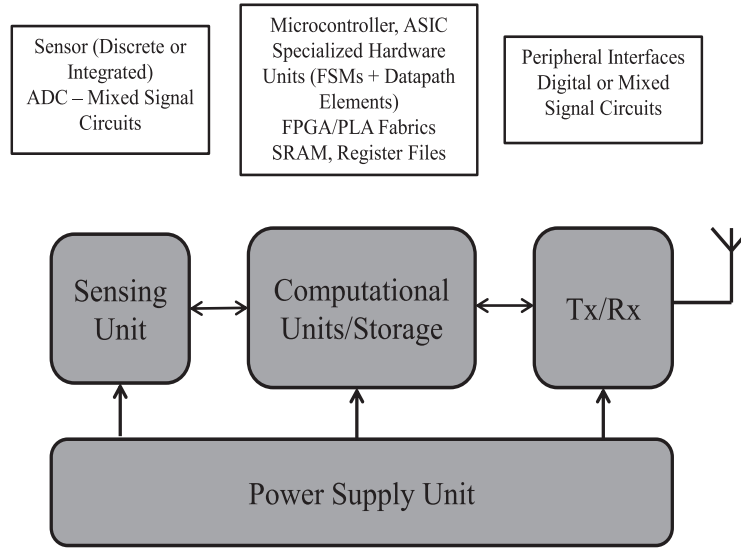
Sensor (Discrete or Integrated)
ADC – Mixed Signal Circuits

Microcontroller, ASIC
Specialized Hardware Units (FSMs + Datapath Elements)
FPGA/PLA Fabrics
SRAM, Register Files

Peripheral Interfaces
Digital or Mixed Signal Circuits

Sensing Unit

Computational Units/Storage

Tx/Rx

Power Supply Unit